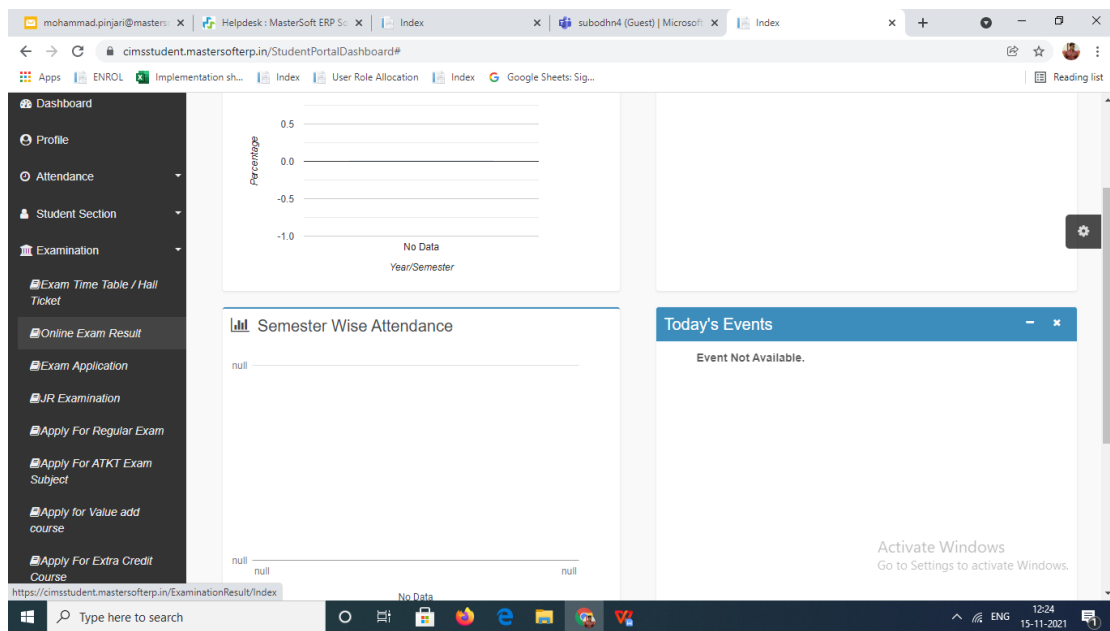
mohammad.pinjari@masters ×
Helpdesk : MasterSoft ERP Sc ×
Index ×
subodhn4 (Guest) | Microsof ×
Index ×
+

cimsstudent.mastersofterp.in/StudentPortalDashboard#

Apps ENROL Implementation sh... Index User Role Allocation Index Google Sheets: Sig... Reading list

Dashboard
Profile
Attendance
Student Section
Examination
Exam Time Table / Hall Ticket
Online Exam Result
Exam Application
JR Examination
Apply For Regular Exam
Apply For ATKT Exam Subject
Apply for Value add course
Apply For Extra Credit Course

0.5
0.0
-0.5
-1.0
Percentage
No Data
Year/Semester

Semester Wise Attendance
null
null
null
null
No Data

Today's Events
Event Not Available.

Activate Windows
Go to Settings to activate Windows.

https://cimsstudent.mastersofterp.in/ExaminationResult/Index

Type here to search
ENG 12:24 15-11-2021